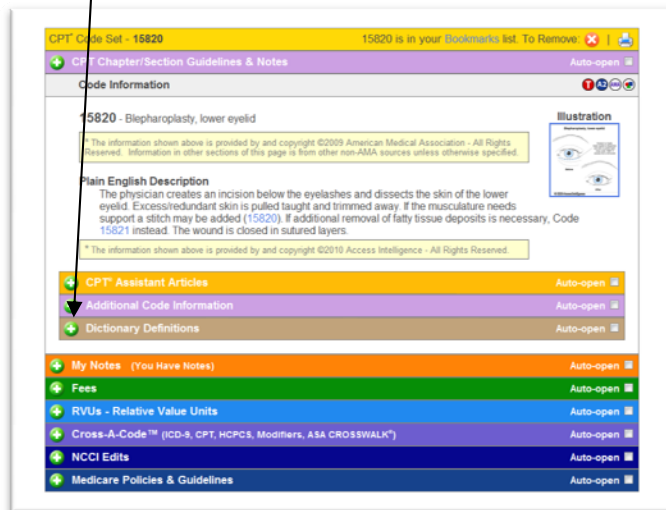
CPT® Code Set - 15820

15820 is in your Bookmarks list. To Remove:

CPT Chapter/Section Guidelines & Notes

Auto-open

Code Information

15820 - Blepharoplasty, lower eyelid

Illustration

Blepharoplasty, lower eyelid

* The information shown above is provided by and copyright ©2009 American Medical Association - All Rights Reserved. Information in other sections of this page is from other non-AMA sources unless otherwise specified.

Plain English Description

The physician creates an incision below the eyelashes and dissects the skin of the lower eyelid. Excess/redundant skin is pulled taught and trimmed away. If the musculature needs support a stitch may be added (15820). If additional removal of fatty tissue deposits is necessary, Code 15821 instead. The wound is closed in sutured layers.

* The information shown above is provided by and copyright ©2010 Access Intelligence - All Rights Reserved.

CPT® Assistant Articles

Auto-open

Additional Code Information

Auto-open

Dictionary Definitions

Auto-open

My Notes (You Have Notes)

Auto-open

Fees

Auto-open

RVUs - Relative Value Units

Auto-open

Cross-A-Code™ (ICD-9, CPT, HCPCS, Modifiers, ASA CROSSWALK®)

Auto-open

NCCI Edits

Auto-open

Medicare Policies & Guidelines

Auto-open